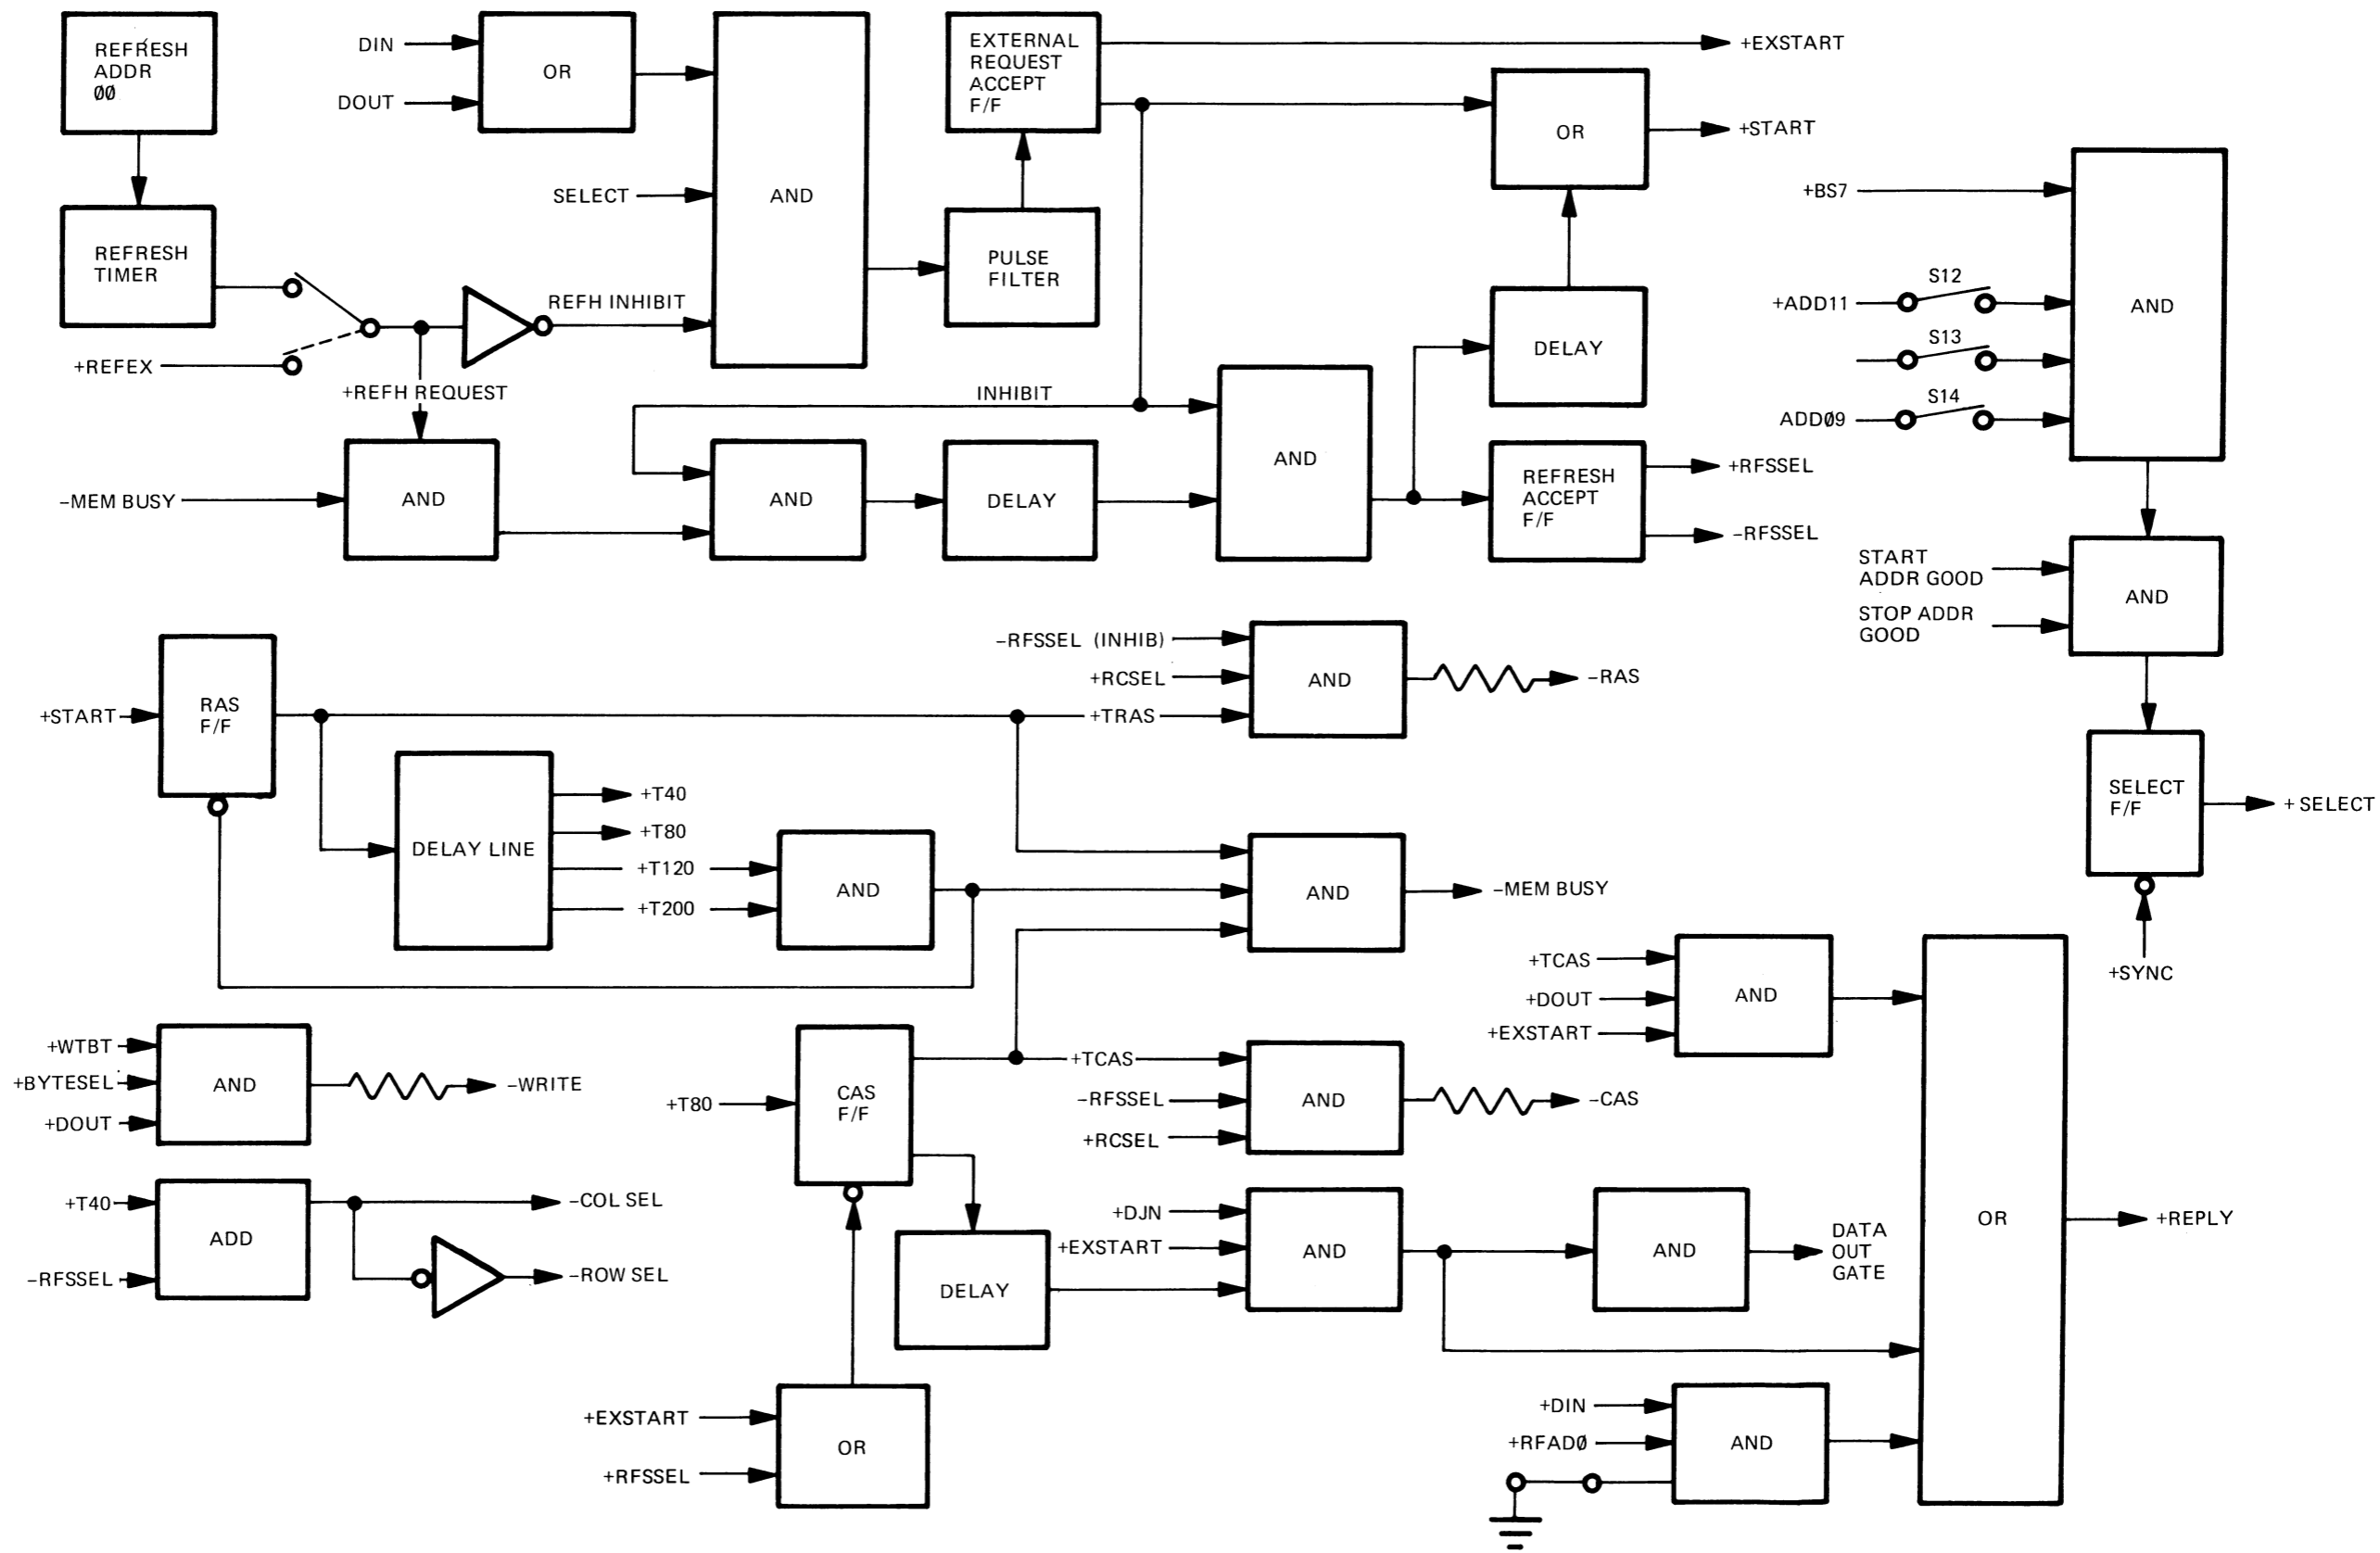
REFRESH ADDR ØØ

DIN
DOUT
OR

AND

EXTERNAL REQUEST ACCEPT F/F

+EXSTART

OR

+START

SELECT

REFRESH TIMER

PULSE FILTER

+BS7

REFH INHIBIT

+ADD11
S12

AND

DELAY

S13

+REFEX

+REFH REQUEST

INHIBIT

S14
ADDØ9

AND

-MEM BUSY
AND

AND

DELAY

REFRESH ACCEPT F/F

+RFSSEL

-RFSSEL

START ADDR GOOD

AND

STOP ADDR GOOD

-RFSSEL (INHIB)
+RCSEL
AND
-RAS

+START
RAS F/F

+TRAS

SELECT F/F

+ SELECT

+T40
+T80
DELAY LINE
+T120
+T200
AND

AND

-MEM BUSY

+SYNC

+TCAS
+DOUT
+EXSTART
AND

+WTBT
+BYTESEL
+DOUT
AND
-WRITE

+TCAS
CAS F/F
+T80
-RFSSEL
AND
-CAS
+RCSEL

OR

+T40
ADD
-COL SEL

-RFSSEL
-ROW SEL

+DJN
+EXSTART
AND
AND
DATA OUT GATE

+REPLY

DELAY

+DIN
+RFADØ
AND

+EXSTART
OR
+RFSSEL